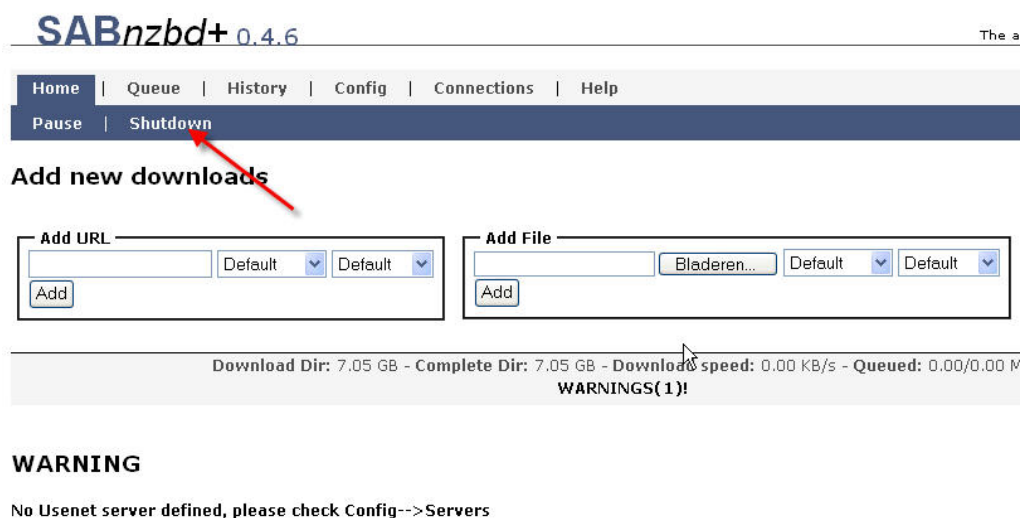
SABnzbd+ 0.4.6

The a

Home | Queue | History | Config | Connections | Help

Pause | Shutdown

Add new downloads

Add URL

Default Default

Add

Add File

Bladeren... Default Default

Add

Download Dir: 7.05 GB - Complete Dir: 7.05 GB - Download speed: 0.00 KB/s - Queued: 0.00/0.00 M

WARNINGS(1)!

WARNING

No Usenet server defined, please check Config-->Servers